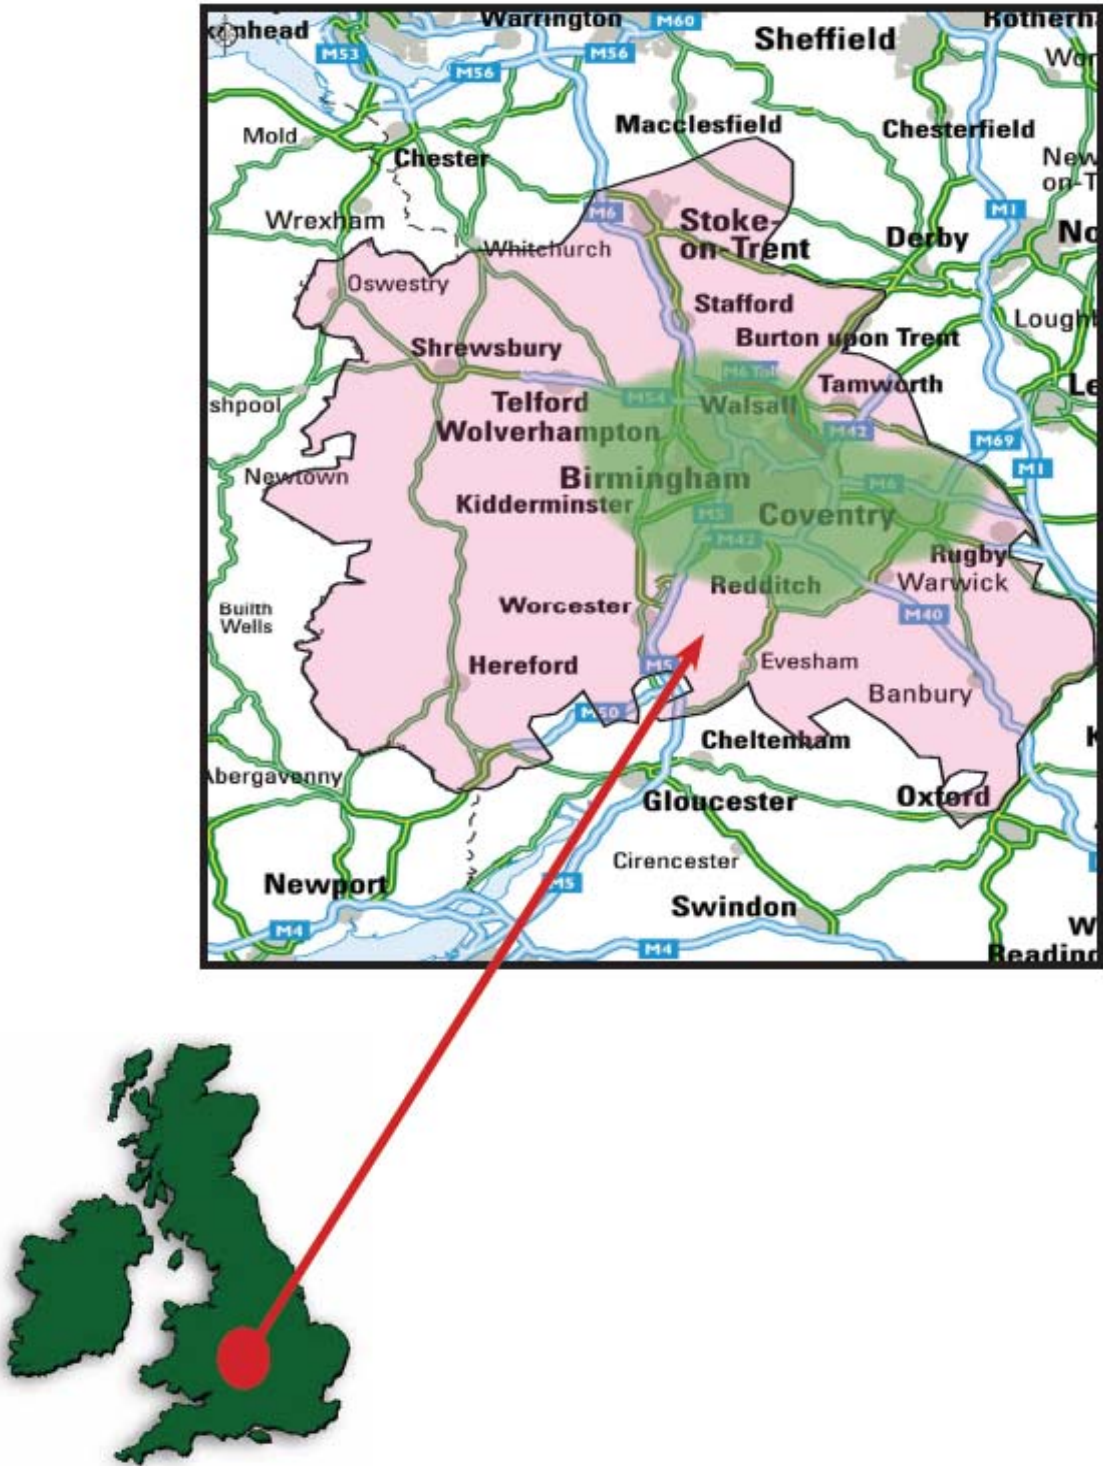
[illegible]nhead
Warrington
M60
Sheffield
Rotherh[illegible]
M53
M56
M56
Wo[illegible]
Mold
Macclesfield
Chesterfield
Chester
New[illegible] on-T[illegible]
Wrexham
M6
Stoke-on-Trent
Derby
M1
No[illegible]
Whitchurch
Oswestry
Stafford
Lough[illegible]
Shrewsbury
Burton upon Trent
M6 Toll
Tamworth
Le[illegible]
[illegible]shpool
M54
Telford
Walsall
Wolverhampton
M42
M69
M1
Newtown
Birmingham
M6
Kidderminster
M5
Coventry
M42
Rugby
Redditch
Warwick
Builth Wells
Worcester
M40
Evesham
Hereford
M5
Banbury
M50
Cheltenham
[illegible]bergavenny
Gloucester
Oxford
Cirencester
Newport
M5
Swindon
M4
M4
W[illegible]
Readin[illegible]